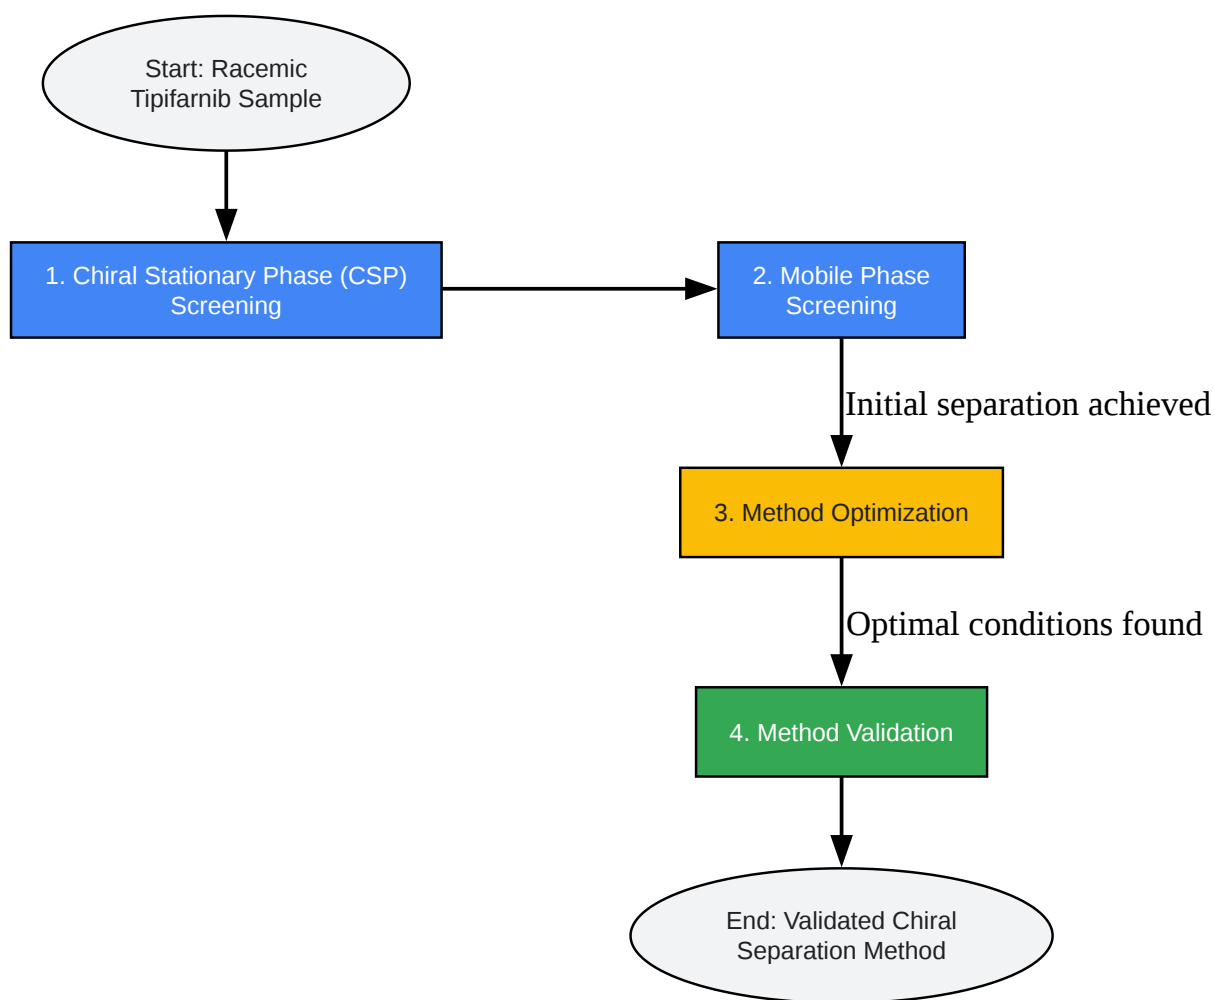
Start: Racemic Tipifarnib Sample

1. Chiral Stationary Phase (CSP) Screening

2. Mobile Phase Screening

Initial separation achieved

3. Method Optimization

Optimal conditions found

4. Method Validation

End: Validated Chiral Separation Method